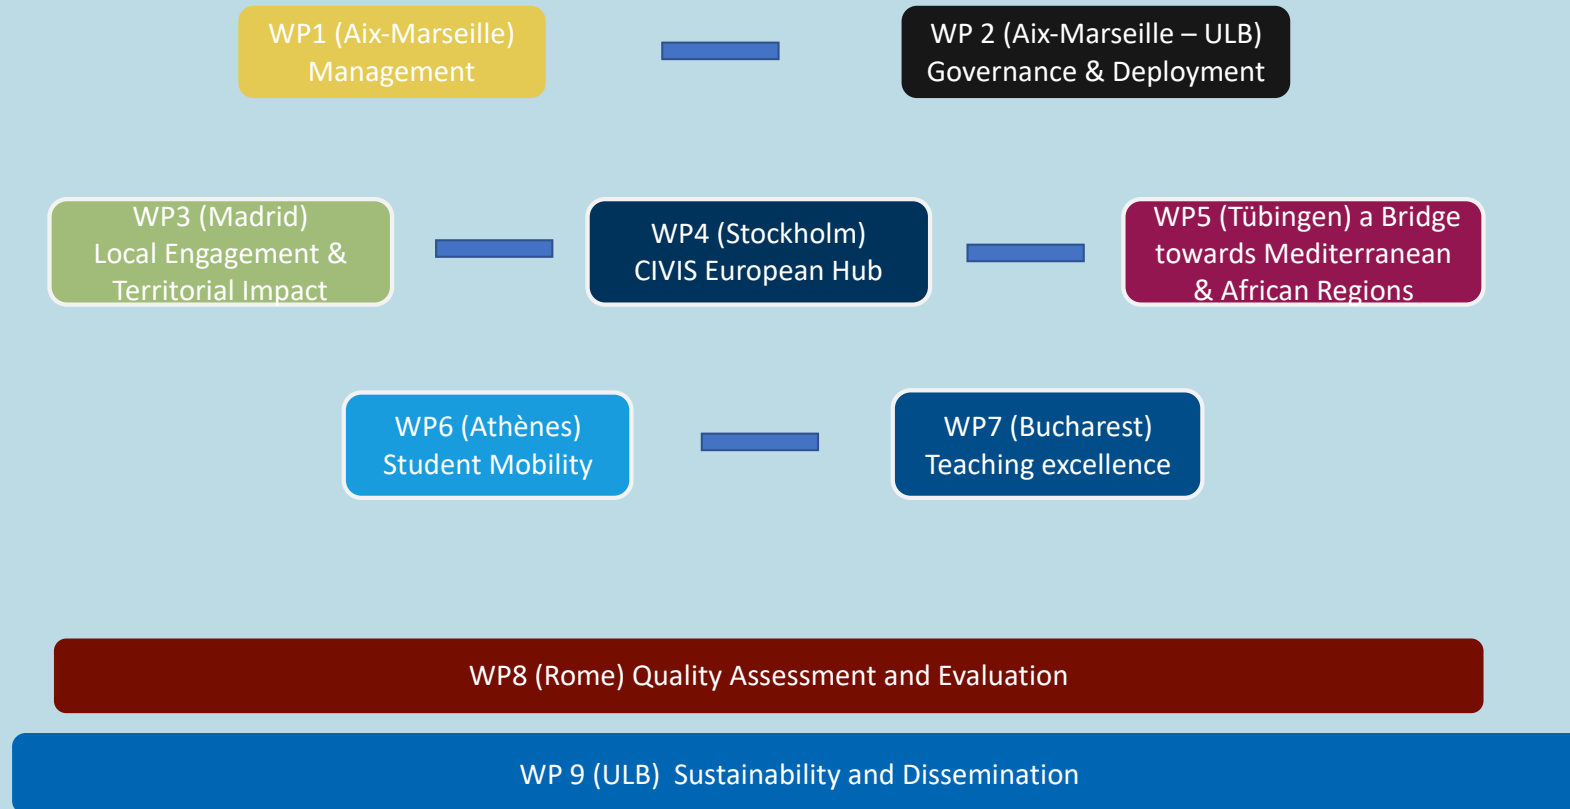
WP1 (Aix-Marseille)
Management

WP 2 (Aix-Marseille – ULB)
Governance & Deployment

WP3 (Madrid)
Local Engagement & Territorial Impact

WP4 (Stockholm)
CIVIS European Hub

WP5 (Tübingen) a Bridge towards Mediterranean & African Regions

WP6 (Athènes)
Student Mobility

WP7 (Bucharest)
Teaching excellence

WP8 (Rome) Quality Assessment and Evaluation

WP 9 (ULB) Sustainability and Dissemination